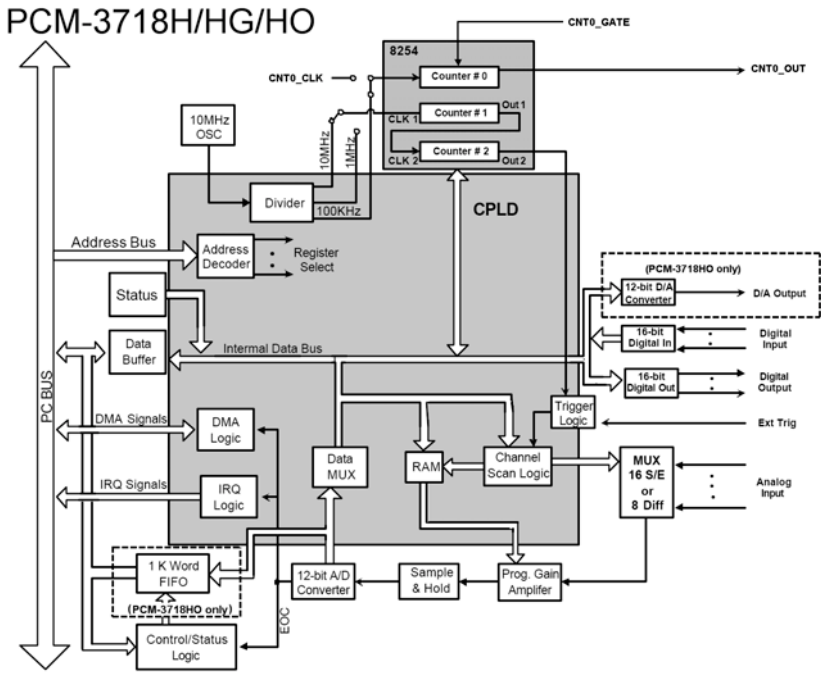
PCM-3718H/HG/HO

CNT0_GATE

8254

CNT0_CLK

Counter # 0

CNT0_OUT

10MHz OSC

Counter # 1

CLK 1

Out 1

Counter # 2

CLK 2

Out 2

10MHz

1MHz

Divider

100KHz

CPLD

Address Bus

Address Decoder

Register Select

(PCM-3718HO only)

12-bit D/A Converter

D/A Output

Status

16-bit Digital In

Digital Input

Data Buffer

Intermal Data Bus

16-bit Digital Out

Digital Output

PC BUS

DMA Signals

DMA Logic

Trigger Logic

Ext Trig

Data MUX

RAM

Channel Scan Logic

MUX 16 S/E or 8 Diff

Analog Input

IRQ Signals

IRQ Logic

1 K Word FIFO

(PCM-3718HO only)

12-bit A/D Converter

Sample & Hold

Prog. Gain Amplifer

EOC

Control/Status Logic